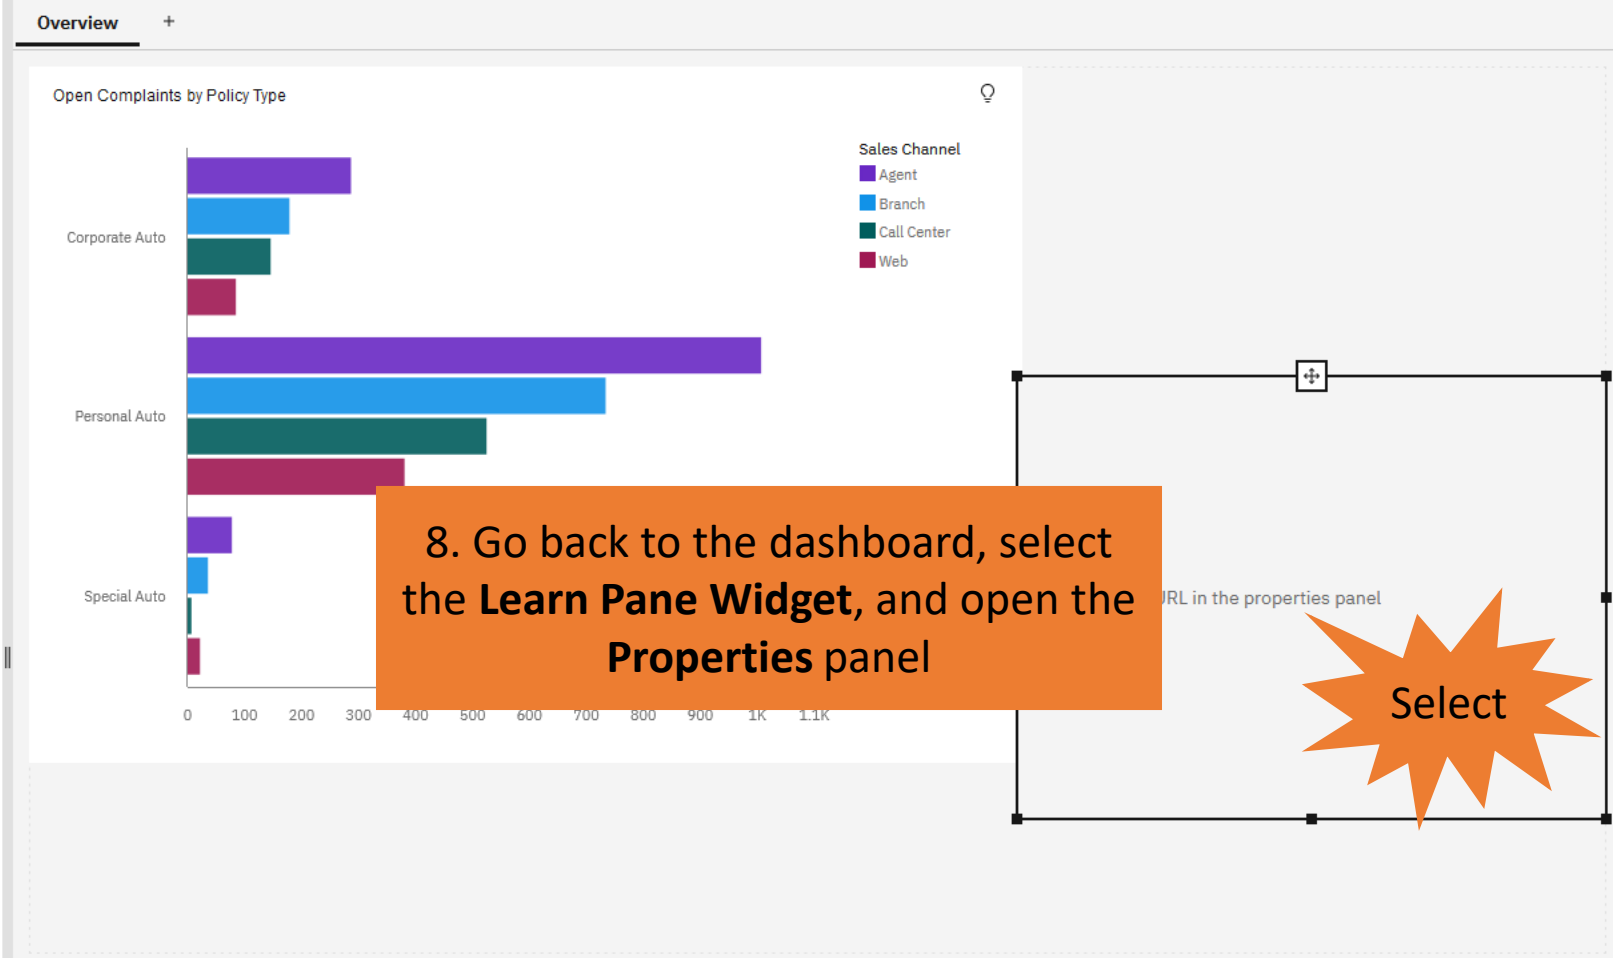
Overview +

Open Complaints by Policy Type

Sales Channel
Agent
Branch
Call Center
Web

Corporate Auto
Personal Auto
Special Auto

0 100 200 300 400 500 600 700 800 900 1K 1.1K

8. Go back to the dashboard, select the **Learn Pane Widget**, and open the **Properties** panel

RL in the properties panel

Select